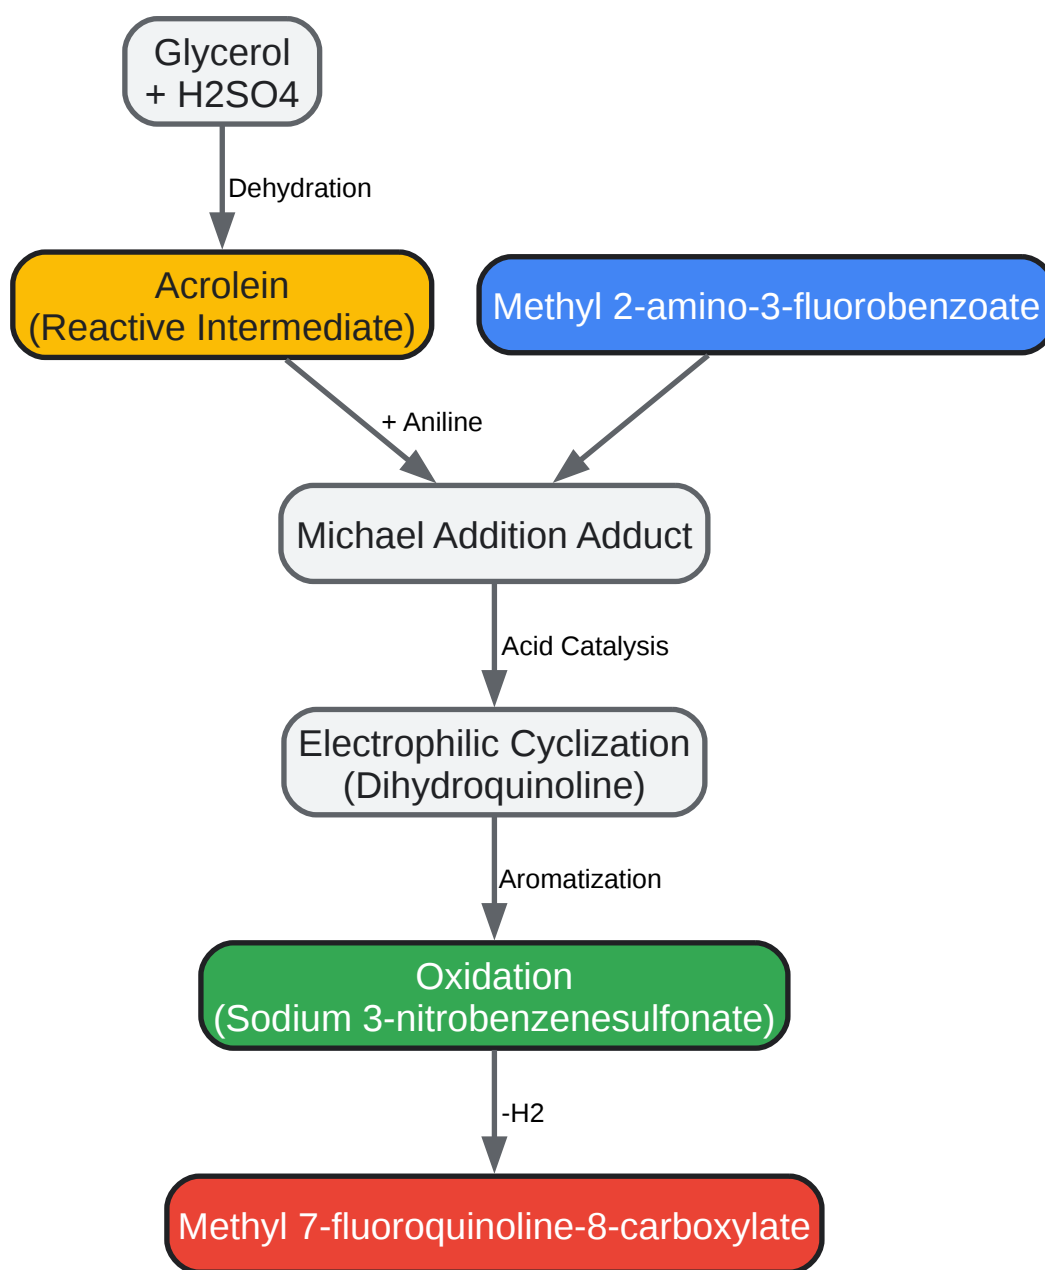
Glycerol
+ H2SO4

Dehydration

Acrolein
(Reactive Intermediate)

Methyl 2-amino-3-fluorobenzoate

+ Aniline

Michael Addition Adduct

Acid Catalysis

Electrophilic Cyclization
(Dihydroquinoline)

Aromatization

Oxidation
(Sodium 3-nitrobenzenesulfonate)

-H2

Methyl 7-fluoroquinoline-8-carboxylate